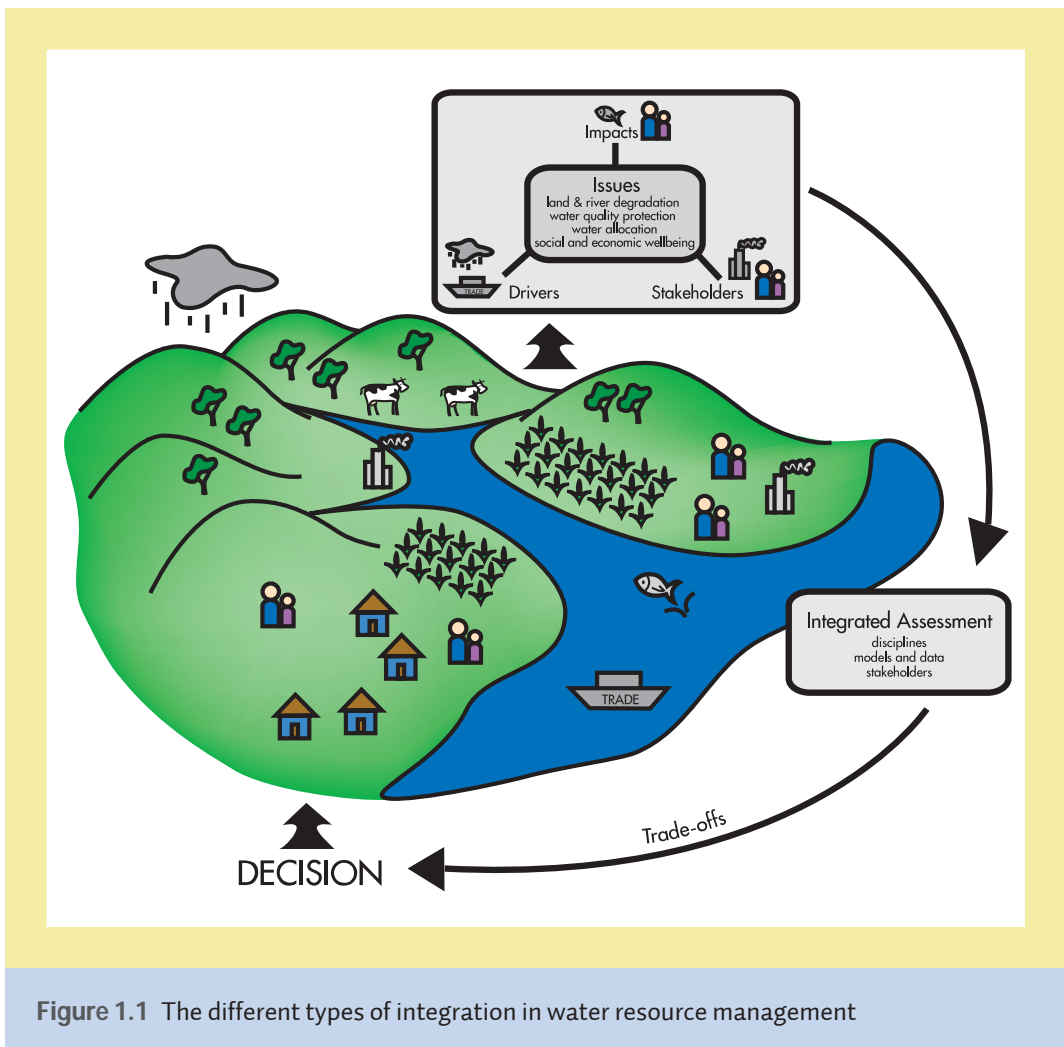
Impacts

Issues
land & river degradation
water quality protection
water allocation
social and economic wellbeing

TRADE

Drivers

Stakeholders

TRADE

Integrated Assessment
disciplines
models and data
stakeholders

Trade-offs

DECISION

Figure 1.1 The different types of integration in water resource management